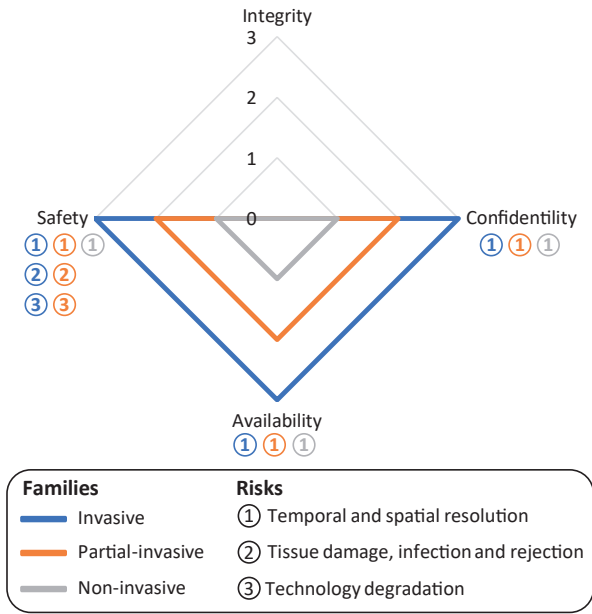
Integrity
3
2
1
0
Safety
① ① ①
② ②
③ ③
Confidentility
① ① ①
Availability
① ① ①

Families
Invasive
Partial-invasive
Non-invasive

Risks
① Temporal and spatial resolution
② Tissue damage, infection and rejection
③ Technology degradation